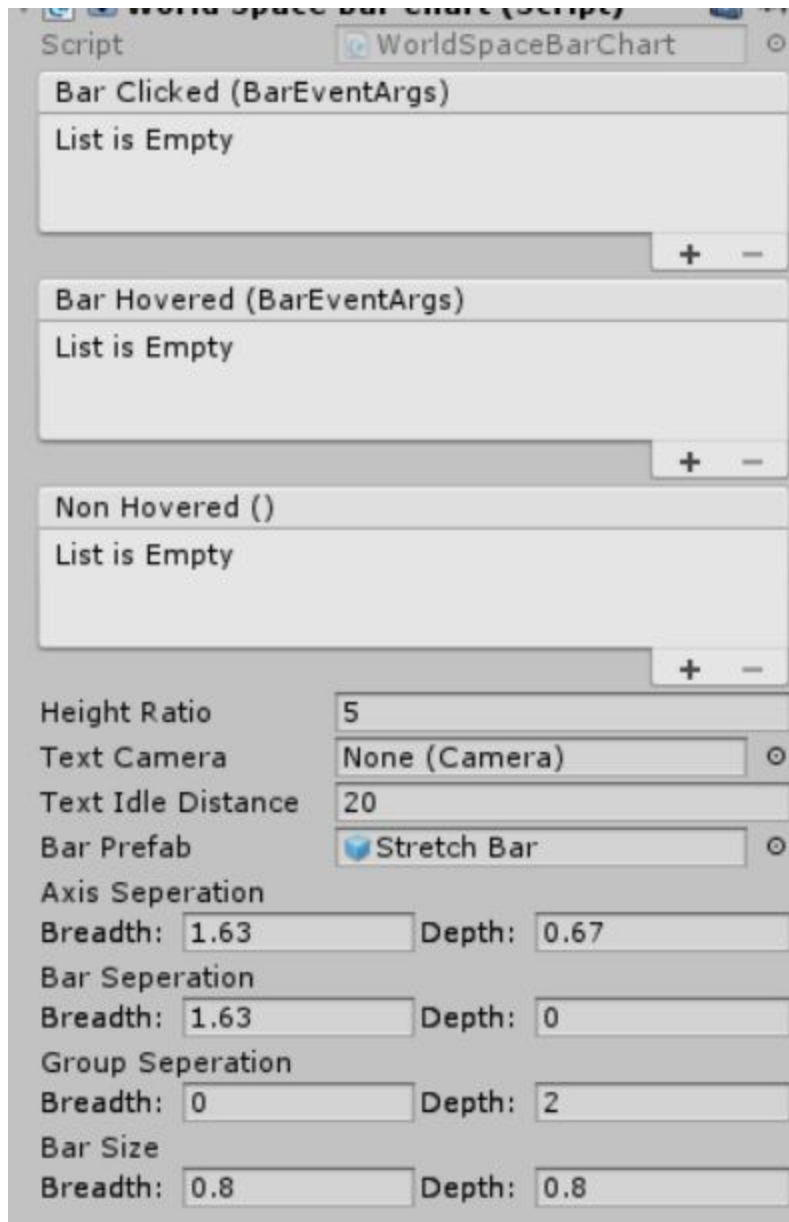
World Space Bar Chart (Script)
Script WorldSpaceBarChart
Bar Clicked (BarEventArgs)
List is Empty
+ −
Bar Hovered (BarEventArgs)
List is Empty
+ −
Non Hovered ()
List is Empty
+ −
Height Ratio 5
Text Camera None (Camera)
Text Idle Distance 20
Bar Prefab Stretch Bar
Axis Seperation
Breadth: 1.63 Depth: 0.67
Bar Seperation
Breadth: 1.63 Depth: 0
Group Seperation
Breadth: 0 Depth: 2
Bar Size
Breadth: 0.8 Depth: 0.8